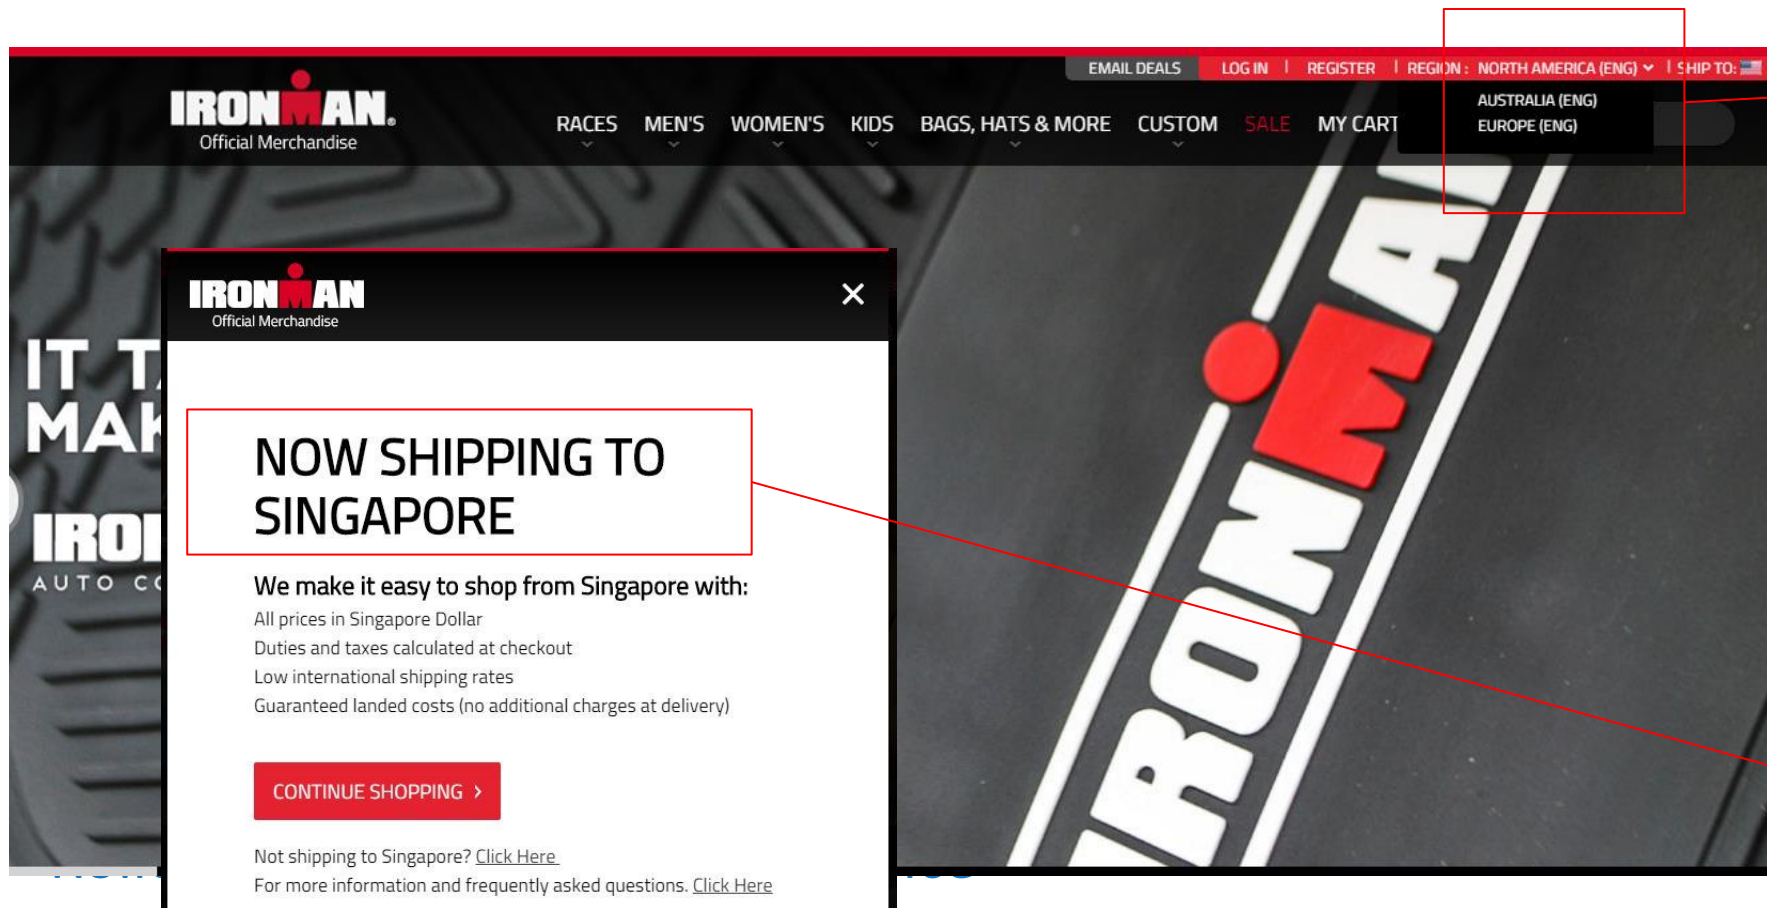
EMAIL DEALS LOG IN | REGISTER | REGION : NORTH AMERICA (ENG) | SHIP TO:

IRONMAN Official Merchandise

RACES MEN'S WOMEN'S KIDS BAGS, HATS & MORE CUSTOM SALE MY CART

AUSTRALIA (ENG)
EUROPE (ENG)

IT T
MAK
IRO
AUTO C

IRONMAN

IRONMAN Official Merchandise

NOW SHIPPING TO SINGAPORE

We make it easy to shop from Singapore with:
All prices in Singapore Dollar
Duties and taxes calculated at checkout
Low international shipping rates
Guaranteed landed costs (no additional charges at delivery)

CONTINUE SHOPPING ›

Not shipping to Singapore? Click Here
For more information and frequently asked questions. Click Here